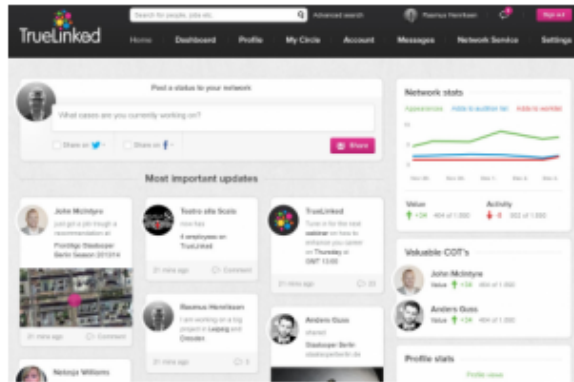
TrueLinked

Search for people, jobs etc.

Advanced search

Rasmus Henriksen

Sign out

Home

Dashboard

Profile

My Circle

Account

Messages

Network Service

Settings

Post a status to your network

What cases are you currently working on?

Share on

Share on

Share

Most important updates

John McIntyre

just got a job trough a recommendation at

Prestige Stadsoper Berlin Season 2013/14

21 mins ago

Comment

Teatro alla Scala

now has

4 employees on TrueLinked

21 mins ago

Comment

TrueLinked

Tune in for the next webinar on how to enhance you career on Thursday in GMT 13:00

21 mins ago

20

Rasmus Henriksen

I am working on a big project in Leipzig and Dresden

21 mins ago

5

Anders Guss

shared

Stadsoper Berlin stadsoperberlin.de

Nebojs Williams

Network stats

Appearances

Adds to audition list

Adds to wishlist

Value

+34 404 of 1.000

Activity

-8 002 of 1.000

Valuable COT's

John McIntyre

Value +34 404 of 1.000

Anders Guss

Value +34 404 of 1.000

Profile stats

Profile views